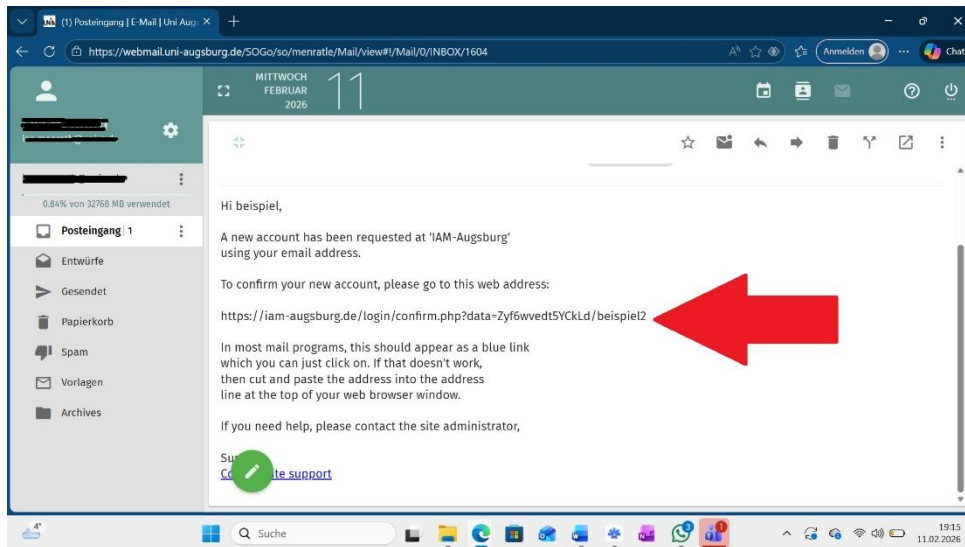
(1) Posteingang | E-Mail | Uni Augs ×

https://webmail.uni-augsburg.de/SOGo/so/menratle/Mail/view#!/Mail/0/INBOX/1604

Anmelden

Chat

MITTWOCH
FEBRUAR
2026

11

0.84% von 32768 MB verwendet

Posteingang 1

Entwürfe

Gesendet

Papierkorb

Spam

Vorlagen

Archives

Hi beispiel,

A new account has been requested at 'IAM-Augsburg' using your email address.

To confirm your new account, please go to this web address:

https://iam-augsburg.de/login/confirm.php?data=Zyf6wvedt5YCkLd/beispiel2

In most mail programs, this should appear as a blue link which you can just click on. If that doesn't work, then cut and paste the address into the address line at the top of your web browser window.

If you need help, please contact the site administrator,

Su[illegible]
C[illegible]te support

4°

Suche

19:15
11.02.2026